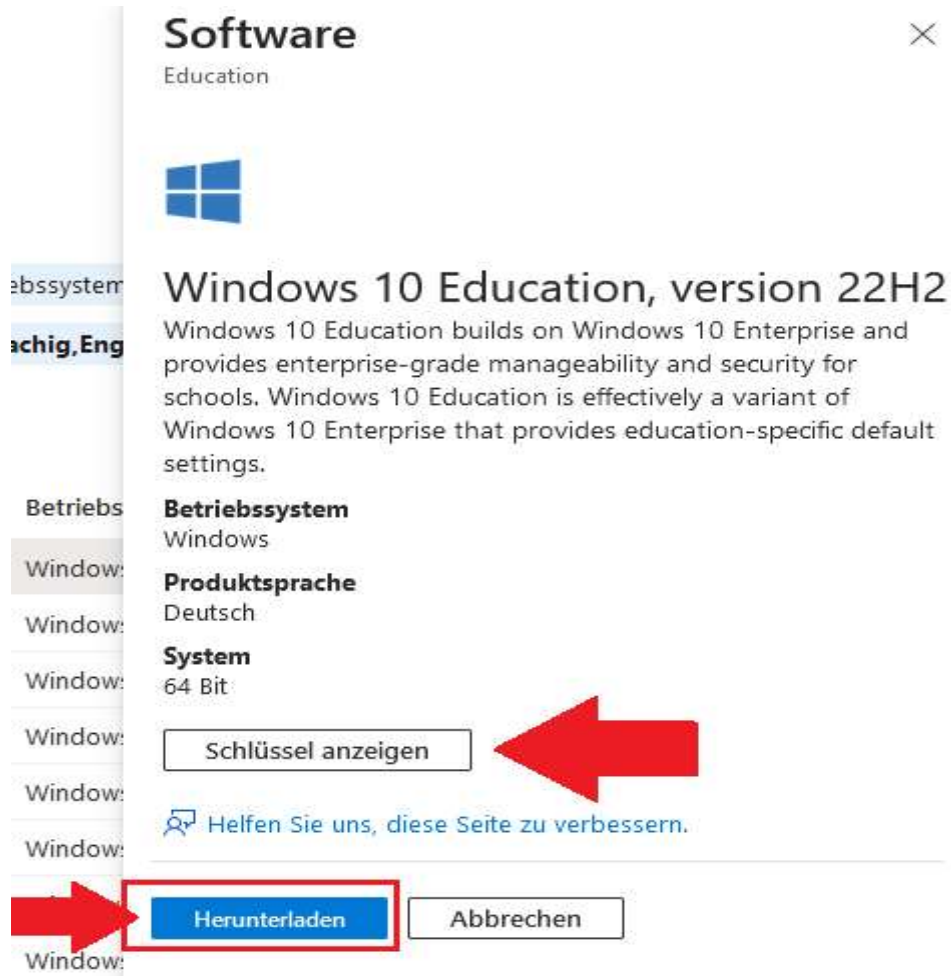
ebssystem
achig,Eng

Betriebs
Window
Window
Window
Window
Window
Window
Window

Software
Education

×

Windows 10 Education, version 22H2

Windows 10 Education builds on Windows 10 Enterprise and provides enterprise-grade manageability and security for schools. Windows 10 Education is effectively a variant of Windows 10 Enterprise that provides education-specific default settings.

Betriebssystem
Windows

Produktsprache
Deutsch

System
64 Bit

Schlüssel anzeigen

Helfen Sie uns, diese Seite zu verbessern.

Herunterladen

Abbrechen